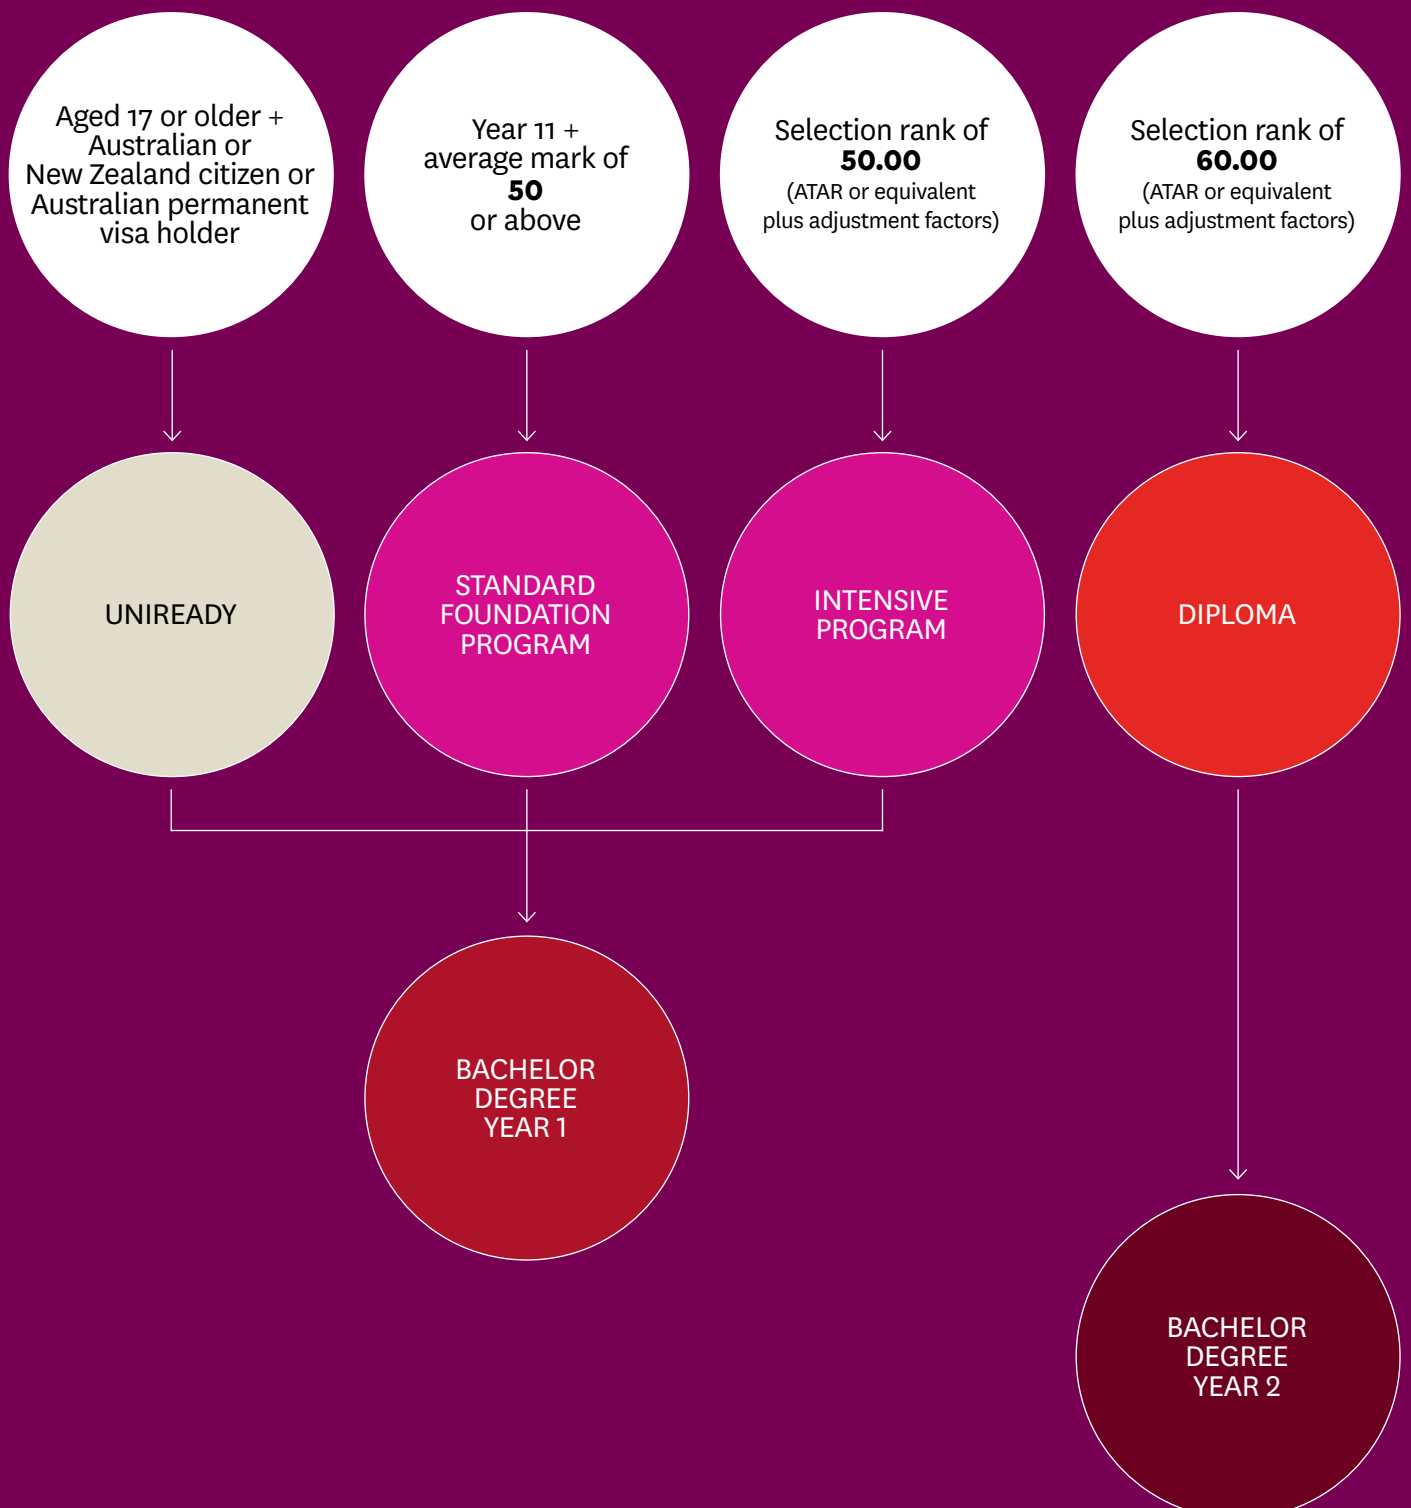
Aged 17 or older + Australian or New Zealand citizen or Australian permanent visa holder

Year 11 + average mark of **50** or above

Selection rank of **50.00** (ATAR or equivalent plus adjustment factors)

Selection rank of **60.00** (ATAR or equivalent plus adjustment factors)

UNIREADY

STANDARD FOUNDATION PROGRAM

INTENSIVE PROGRAM

DIPLOMA

BACHELOR DEGREE YEAR 1

BACHELOR DEGREE YEAR 2